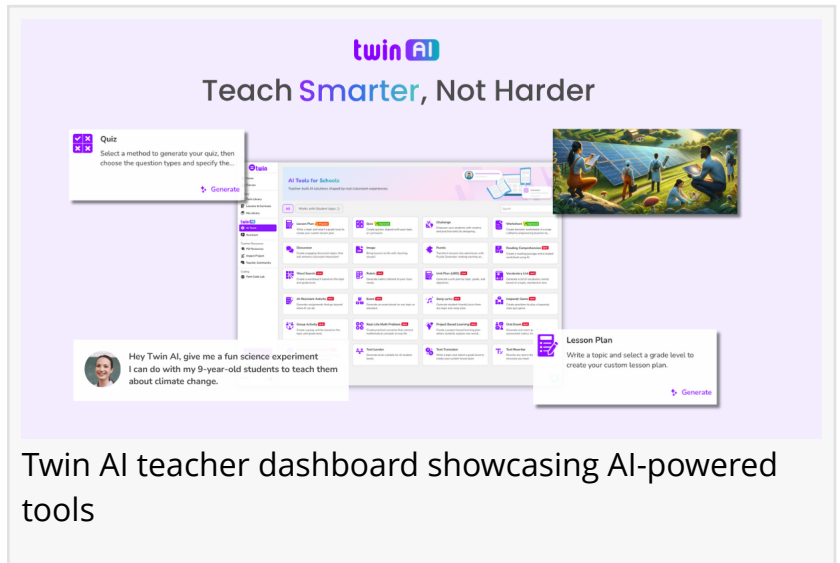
twin AI

Teach Smarter, Not Harder

Quiz

Select a method to generate your quiz, then choose the question types and specify the...

Generate

AI Tools for Schools

Hey Twin AI, give me a fun science experiment I can do with my 9-year-old students to teach them about climate change.

Lesson Plan

Write a topic and select a grade level to create your custom lesson plan.

Generate

Twin AI teacher dashboard showcasing AI-powered tools